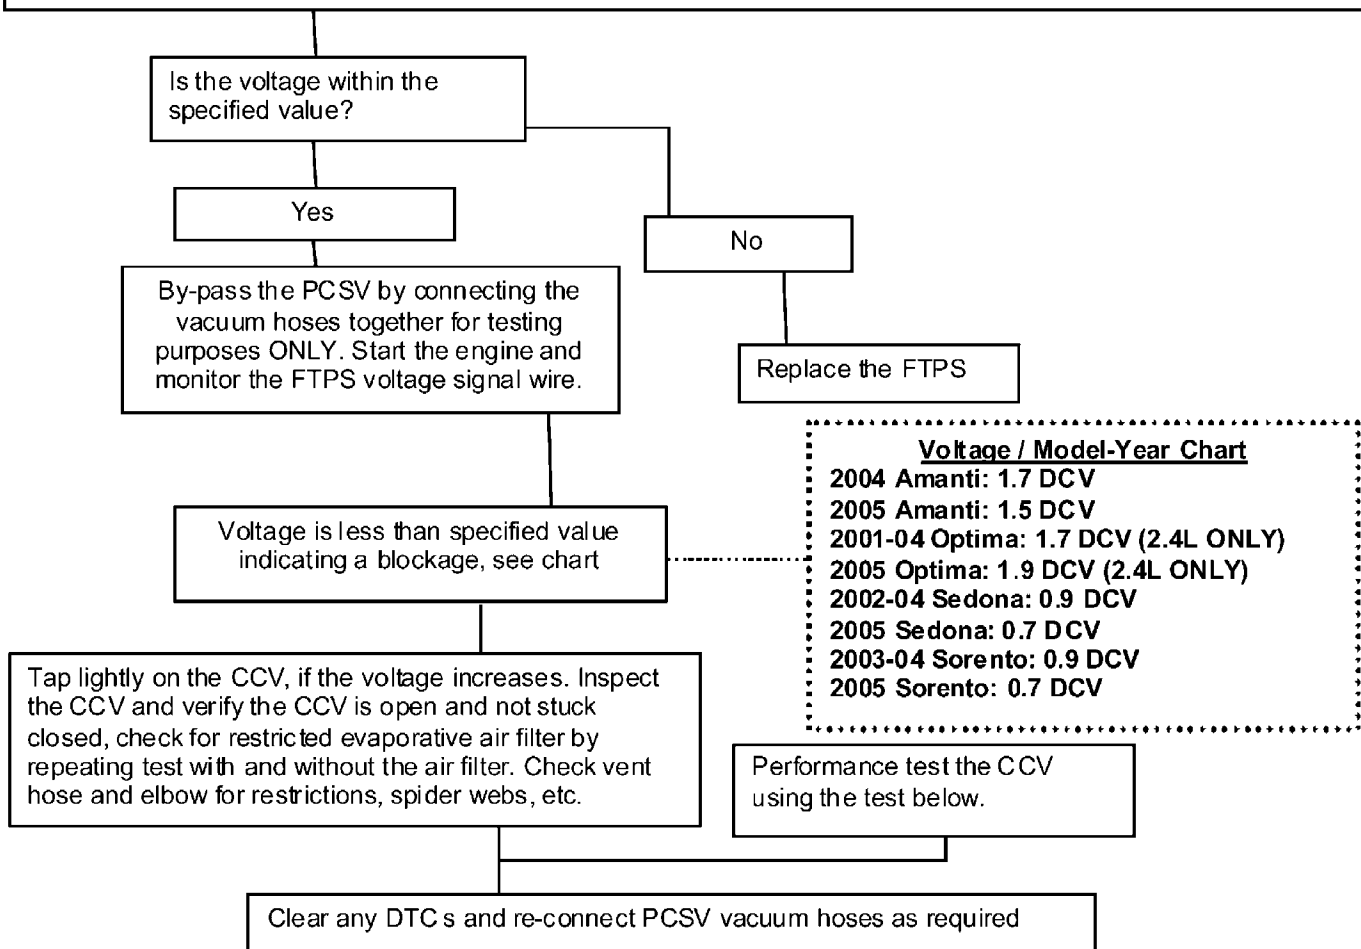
Is the voltage within the specified value?

Yes

No

By-pass the PCSV by connecting the vacuum hoses together for testing purposes ONLY. Start the engine and monitor the FTPS voltage signal wire.

Replace the FTPS

Voltage / Model-Year Chart
2004 Amanti: 1.7 DCV
2005 Amanti: 1.5 DCV
2001-04 Optima: 1.7 DCV (2.4L ONLY)
2005 Optima: 1.9 DCV (2.4L ONLY)
2002-04 Sedona: 0.9 DCV
2005 Sedona: 0.7 DCV
2003-04 Sorento: 0.9 DCV
2005 Sorento: 0.7 DCV

Voltage is less than specified value indicating a blockage, see chart

Tap lightly on the CCV, if the voltage increases. Inspect the CCV and verify the CCV is open and not stuck closed, check for restricted evaporative air filter by repeating test with and without the air filter. Check vent hose and elbow for restrictions, spider webs, etc.

Performance test the CCV using the test below.

Clear any DTCs and re-connect PCSV vacuum hoses as required